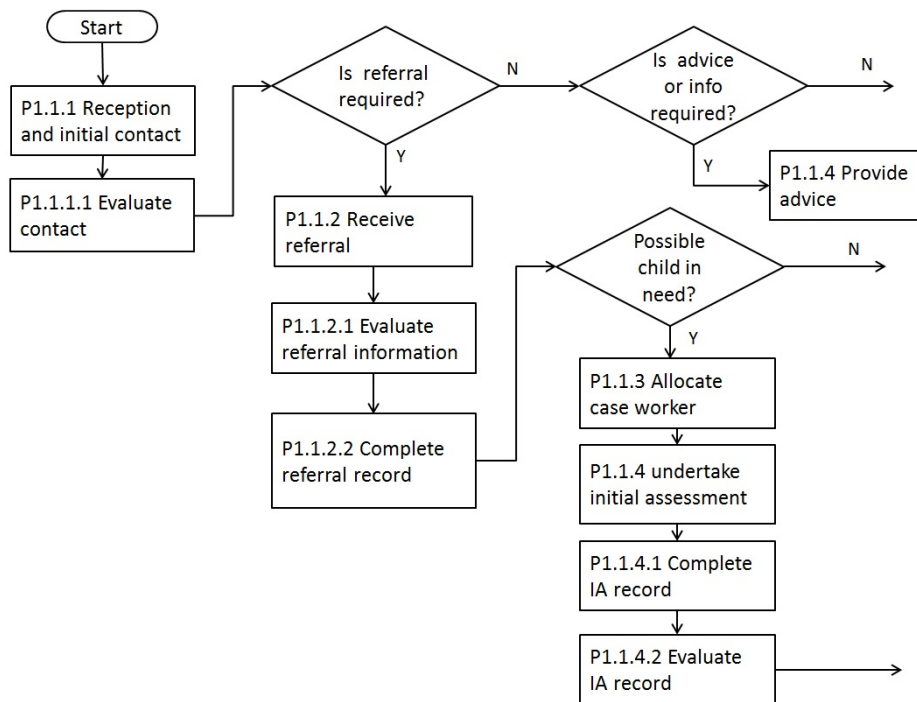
Start

P1.1.1 Reception and initial contact

P1.1.1.1 Evaluate contact

Is referral required?

N

Is advice or info required?

N

Y

Y

P1.1.4 Provide advice

P1.1.2 Receive referral

Possible child in need?

N

P1.1.2.1 Evaluate referral information

Y

P1.1.3 Allocate case worker

P1.1.2.2 Complete referral record

P1.1.4 undertake initial assessment

P1.1.4.1 Complete IA record

P1.1.4.2 Evaluate IA record